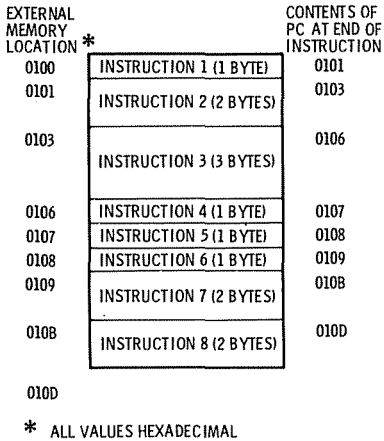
| EXTERNAL MEMORY LOCATION * | | CONTENTS OF PC AT END OF INSTRUCTION |
|---|---|---|
| 0100 | INSTRUCTION 1 (1 BYTE) | 0101 |
| 0101 | INSTRUCTION 2 (2 BYTES) | 0103 |
| 0103 | INSTRUCTION 3 (3 BYTES) | 0106 |
| 0106 | INSTRUCTION 4 (1 BYTE) | 0107 |
| 0107 | INSTRUCTION 5 (1 BYTE) | 0108 |
| 0108 | INSTRUCTION 6 (1 BYTE) | 0109 |
| 0109 | INSTRUCTION 7 (2 BYTES) | 010B |
| 010B | INSTRUCTION 8 (2 BYTES) | 010D |
| 010D | | |

* ALL VALUES HEXADECIMAL